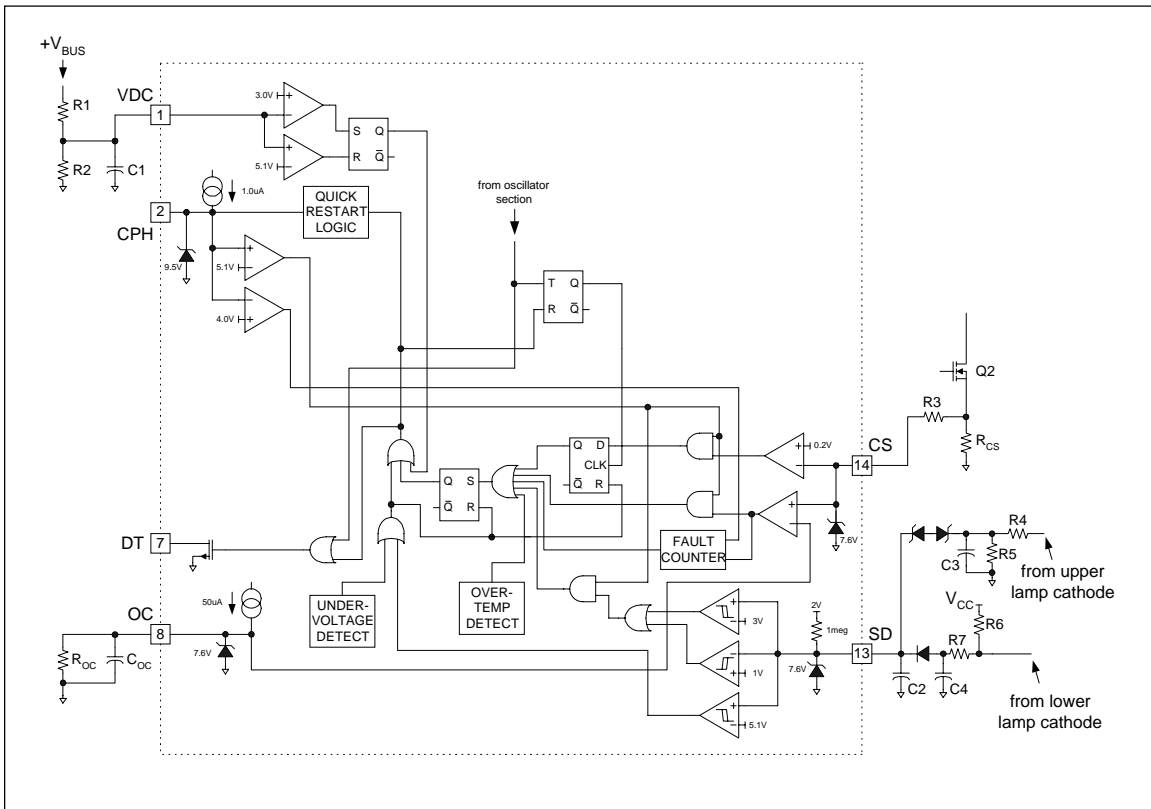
$+V_{BUS}$

R1

R2

C1

VDC

1

3.0V

5.1V

S Q

R $\bar{Q}$

1.0uA

2

CPH

QUICK RESTART LOGIC

from oscillator section

9.5V

5.1V

4.0V

T Q

R $\bar{Q}$

Q2

R3

$R_{CS}$

Q D

CLK

$\bar{Q}$ R

0.2V

CS

14

Q S

$\bar{Q}$ R

DT

7

FAULT COUNTER

7.6V

R4

R5

C3

from upper lamp cathode

UNDER-VOLTAGE DETECT

OVER-TEMP DETECT

50uA

OC

8

$R_{OC}$

$C_{OC}$

7.6V

3V

2V

1meg

1V

7.6V

SD

13

$V_{CC}$

R6

R7

C2

C4

5.1V

from lower lamp cathode